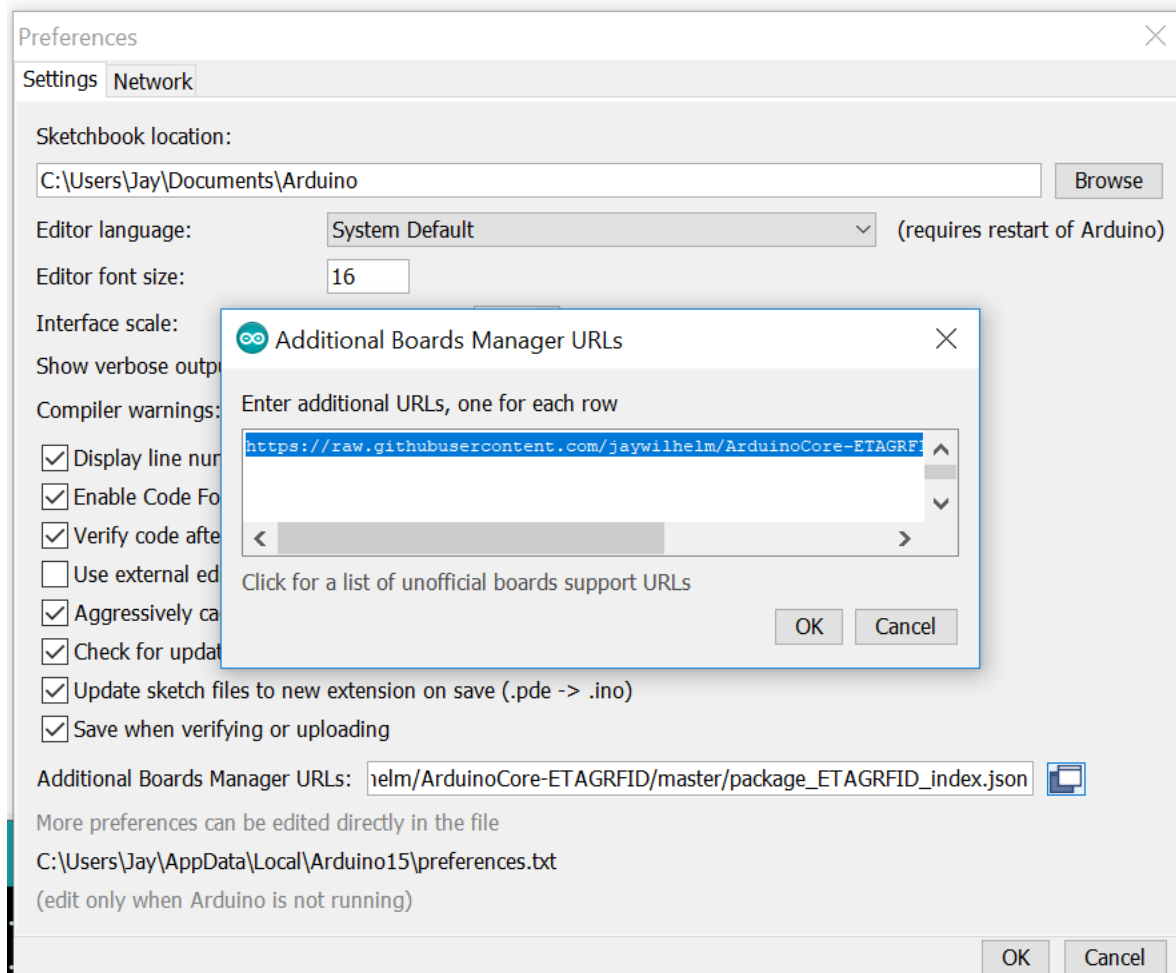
Preferences

Settings Network

Sketchbook location:

C:\Users\Jay\Documents\Arduino

Browse

Editor language: System Default (requires restart of Arduino)

Editor font size: 16

Interface scale:

Show verbose outp

Compiler warnings:

Display line nu

Enable Code Fo

Verify code afte

Use external ed

Aggressively ca

Check for updat

Update sketch files to new extension on save (.pde -> .ino)

Save when verifying or uploading

Additional Boards Manager URLs: helm/ArduinoCore-ETAGRFID/master/package_ETAGRFID_index.json

More preferences can be edited directly in the file

C:\Users\Jay\AppData\Local\Arduino15\preferences.txt

(edit only when Arduino is not running)

OK Cancel

Additional Boards Manager URLs

Enter additional URLs, one for each row

https://raw.githubusercontent.com/jaywilhelm/ArduinoCore-ETAGRFI

Click for a list of unofficial boards support URLs

OK Cancel